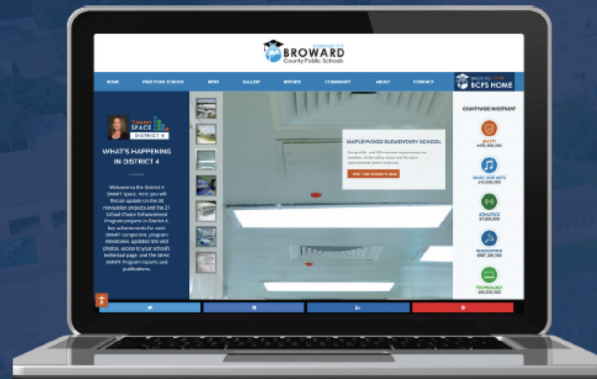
BROWARD
County Public Schools

HOME
FIND YOUR SCHOOL
NEWS
GALLERY
REPORTS
COMMUNITY
ABOUT
CONTACT

BACK TO BCPS HOME

SPACE
DISTRICT 4

WHAT'S HAPPENING IN DISTRICT 4

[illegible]

MAPLEWOOD ELEMENTARY SCHOOL

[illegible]

COUNTYWIDE INVESTMENT

SAFETY
MUSIC AND ARTS
ATHLETICS
RENOVATION
TECHNOLOGY